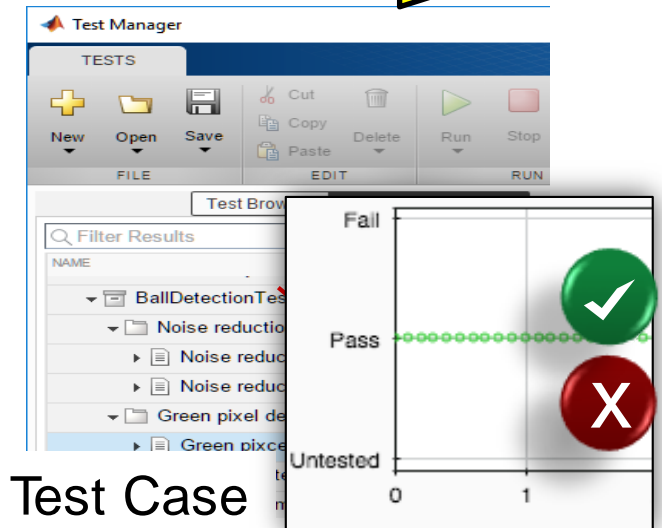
Test Manager

TESTS

New Open Save
FILE

Cut
Copy
Paste
Delete
EDIT

Run Stop
RUN

Test Brow

Filter Results

NAME

BallDetectionTes
Noise reduction
Noise reduc
Noise reduc
Green pixel de
Green pixce

Fail

Pass

Untested

0 1

X

Test Case